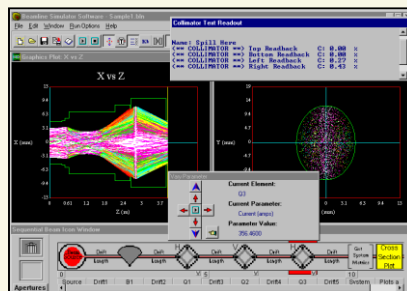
Beamline Simulator Software - Sample1.bln
File Edit Window Run Options Help
Graphics Plot: X vs Z
X vs Z
X (mm)
Z (m)
Y (mm)
Collimator Test Readout
Name: Spill Here
<== COLLIMATOR ==> Top Readback C: 0.00 x
<== COLLIMATOR ==> Bottom Readback C: 0.00 x
<== COLLIMATOR ==> Left Readback C: 0.27 x
<== COLLIMATOR ==> Right Readback C: 0.43 x
Vary Parameter
Current Element:
Q3
Current Parameter:
Current (amps)
Parameter Value:
356.4600
Sequential Beam Icon Window
Drift Length
Drift Length
Drift Length
Drift Length
Drift Length
Drift Length
Get Synch Matrix
Cross Section Plot
Apertures
Source
Drift1
B1
Drift2
Q1
Drift3
Q2
Drift4
Q3
Drift5
System
Plots